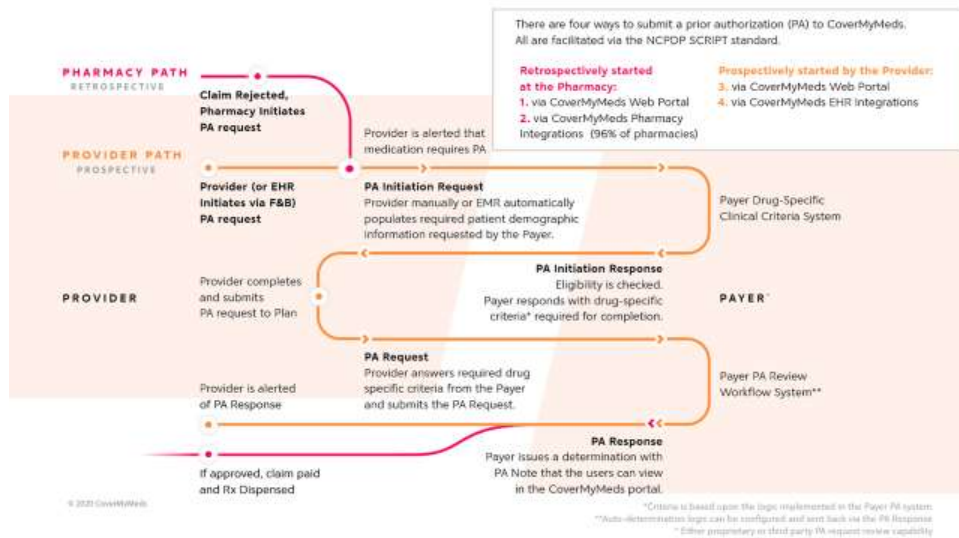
There are four ways to submit a prior authorization (PA) to CoverMyMeds. All are facilitated via the NCPDP SCRIPT standard.

Retrospectively started at the Pharmacy:
1. via CoverMyMeds Web Portal
2. via CoverMyMeds Pharmacy Integrations (96% of pharmacies)

Prospectively started by the Provider:
3. via CoverMyMeds Web Portal
4. via CoverMyMeds EHR Integrations

PHARMACY PATH
RETROSPECTIVE

Claim Rejected, Pharmacy Initiates PA request

Provider is alerted that medication requires PA

PROVIDER PATH
PROSPECTIVE

Provider (or EHR Initiates via F&B) PA request

PA Initiation Request
Provider manually or EMR automatically populates required patient demographic information requested by the Payer.

Payer Drug-Specific Clinical Criteria System

PROVIDER

Provider completes and submits PA request to Plan

PA Initiation Response
Eligibility is checked.
Payer responds with drug-specific criteria* required for completion.

PAYER*

PA Request
Provider answers required drug specific criteria from the Payer and submits the PA Request.

Provider is alerted of PA Response

Payer PA Review Workflow System**

PA Response
Payer issues a determination with PA Note that the users can view in the CoverMyMeds portal.

If approved, claim paid and Rx Dispensed

© 2020 CoverMyMeds

*Criteria is based upon the logic implemented in the Payer PA system
**Auto-determination logic can be configured and sent back via the PA Response
* Either proprietary or third party PA request review capability